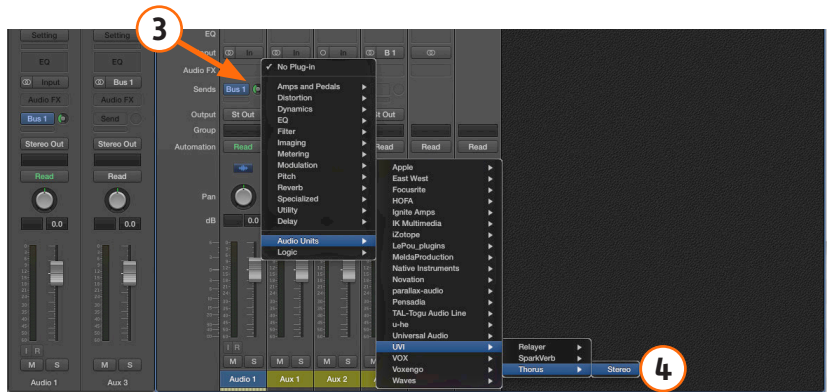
3

Setting
Setting
EQ
EQ
EQ
Input
Input
Bus 1
In
In
In
B 1
Audio FX
Audio FX
Sends
Bus 1
Send
Bus 1
Output
Stereo Out
Stereo Out
St Out
t Out
Group
Automation
Read
Read
Read
Read
Read
Pan
dB
0.0
0.0
I
R
M
S
M
S
M
S
Audio 1
Aux 3
Audio 1
Aux 1
Aux 2

✓ No Plug-in
Amps and Pedals
Distortion
Dynamics
EQ
Filter
Imaging
Metering
Modulation
Pitch
Reverb
Specialized
Utility
Delay
Audio Units
Logic

Apple
East West
Focusrite
HOFA
Ignite Amps
IK Multimedia
iZotope
LePou_plugins
MeldaProduction
Native Instruments
Novation
parallax-audio
Pensadia
TAL-Togu Audio Line
u-he
Universal Audio
UVI
VOX
Voxengo
Waves

Relayer
SparkVerb
Thorus

Stereo

4